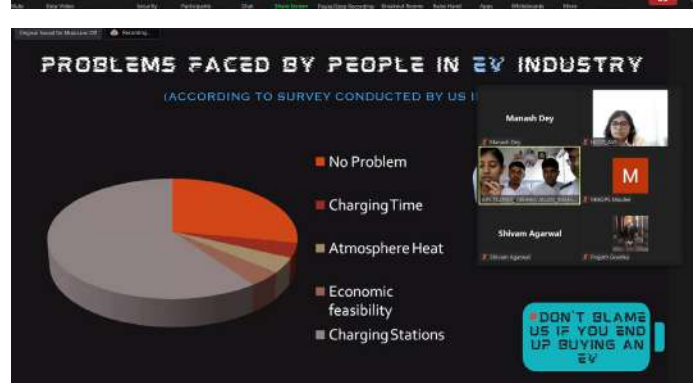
Mute Stop Video Security Participants Chat Share Screen Pause/Stop Recording Breakout Rooms Raise Hand Apps Whiteboards More

Original Sound for Musicians: Off Recording...

PROBLEMS FACED BY PEOPLE IN EV INDUSTRY

(ACCORDING TO SURVEY CONDUCTED BY US I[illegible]

Manash Dey

Manash Dey

M

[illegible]

Shivam Agarwal

Shivam Agarwal

No Problem

Charging Time

Atmosphere Heat

Economic feasibility

Charging Stations

DON'T BLAME US IF YOU END UP BUYING AN EV